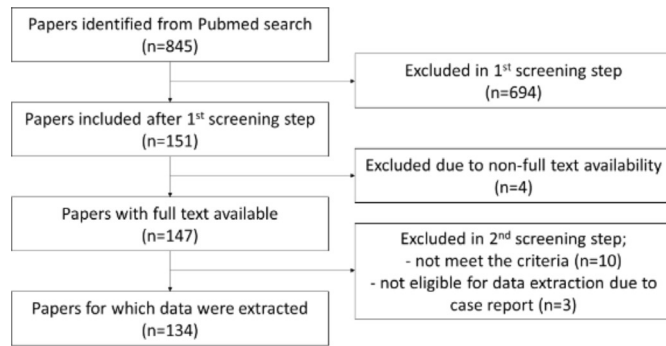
Papers identified from Pubmed search
(n=845)

Excluded in 1$^{st}$ screening step
(n=694)

Papers included after 1$^{st}$ screening step
(n=151)

Excluded due to non-full text availability
(n=4)

Papers with full text available
(n=147)

Excluded in 2$^{nd}$ screening step;
- not meet the criteria (n=10)
- not eligible for data extraction due to case report (n=3)

Papers for which data were extracted
(n=134)